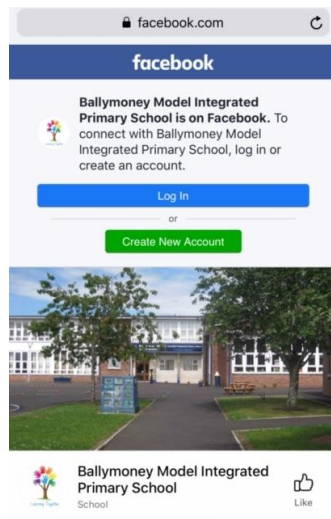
facebook.com

facebook

Ballymoney Model Integrated Primary School is on Facebook. To connect with Ballymoney Model Integrated Primary School, log in or create an account.

Log In

or

Create New Account

Ballymoney Model Integrated Primary School

School

Like